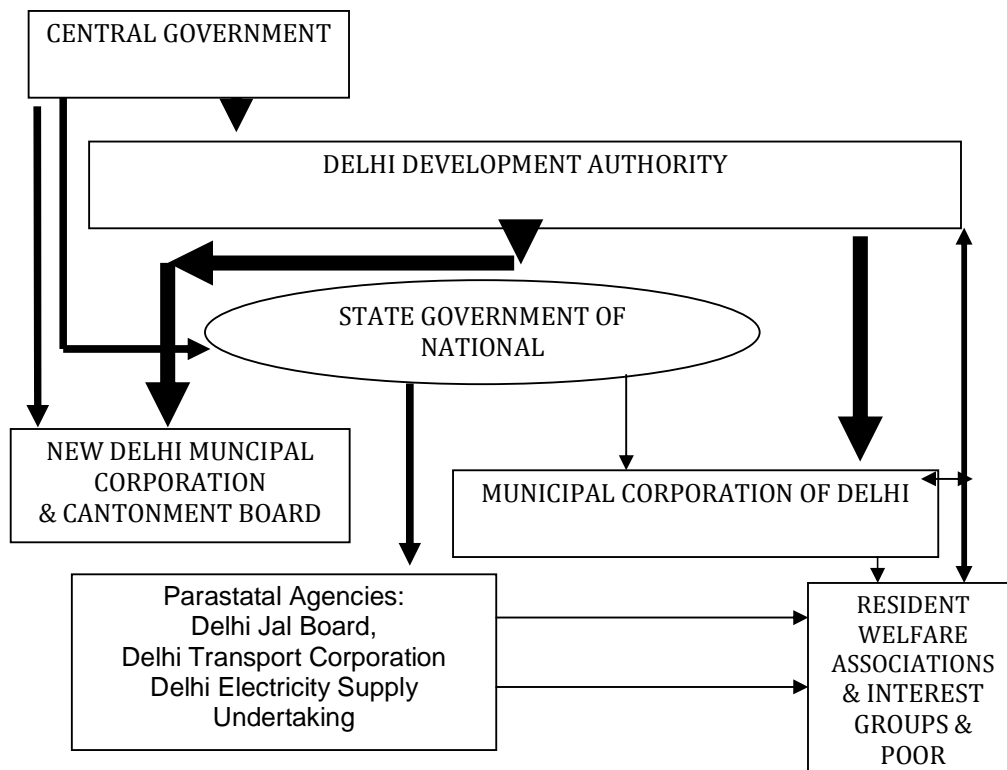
CENTRAL GOVERNMENT

DELHI DEVELOPMENT AUTHORITY

STATE GOVERNMENT OF NATIONAL

NEW DELHI MUNCIPAL CORPORATION & CANTONMENT BOARD

MUNICIPAL CORPORATION OF DELHI

Parastatal Agencies:
Delhi Jal Board,
Delhi Transport Corporation
Delhi Electricity Supply Undertaking

RESIDENT WELFARE ASSOCIATIONS & INTEREST GROUPS & POOR